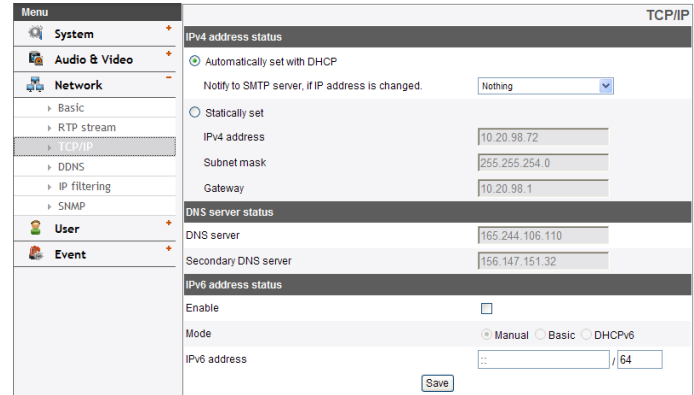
Menu

System +

Audio & Video +

Network -

Basic

RTP stream

TCP/IP

DDNS

IP filtering

SNMP

User +

Event +

TCP/IP

IPv4 address status

Automatically set with DHCP

Notify to SMTP server, if IP address is changed. Nothing

Statically set

IPv4 address 10.20.98.72

Subnet mask 255.255.254.0

Gateway 10.20.98.1

DNS server status

DNS server 165.244.106.110

Secondary DNS server 156.147.151.32

IPv6 address status

Enable

Mode Manual Basic DHCPv6

IPv6 address :: / 64

Save